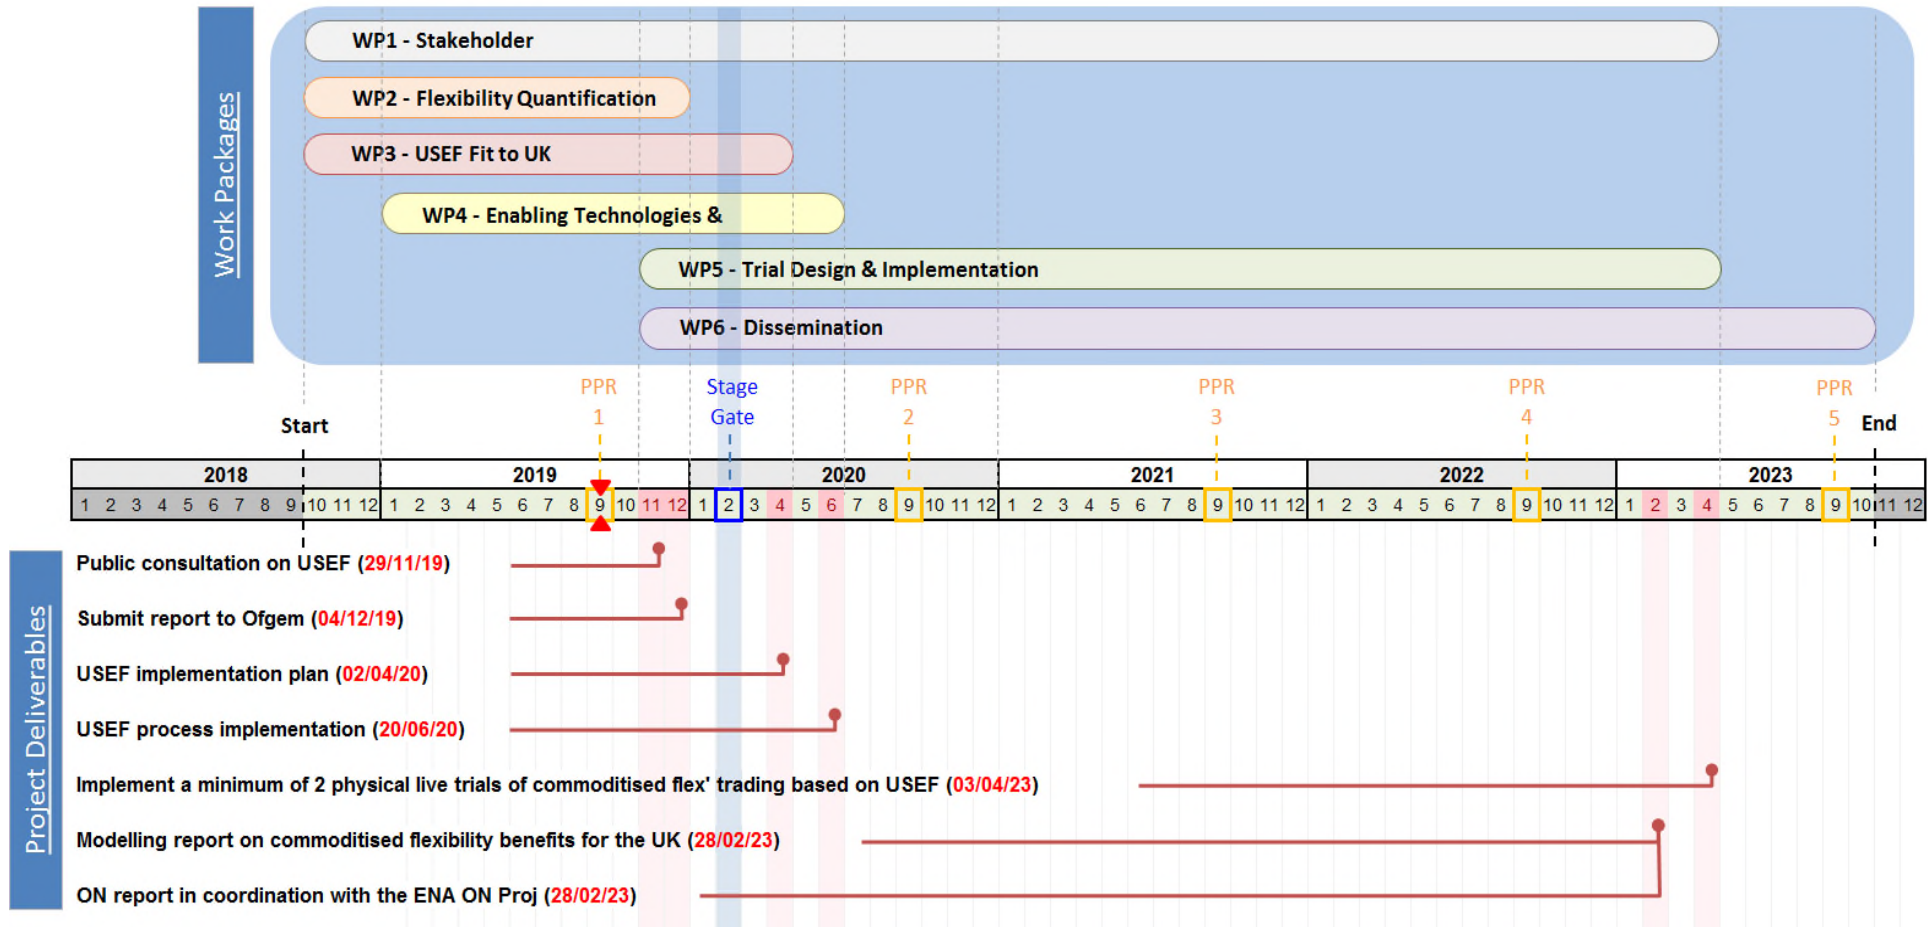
Work Packages

WP1 - Stakeholder

WP2 - Flexibility Quantification

WP3 - USEF Fit to UK

WP4 - Enabling Technologies &

WP5 - Trial Design & Implementation

WP6 - Dissemination

Start

PPR 1

Stage Gate

PPR 2

PPR 3

PPR 4

PPR 5

End

| 2018 | 2019 | 2020 | 2021 | 2022 | 2023 |
|---|---|---|---|---|---|
| 1 2 3 4 5 6 7 8 9 10 11 12 | 1 2 3 4 5 6 7 8 9 10 11 12 | 1 2 3 4 5 6 7 8 9 10 11 12 | 1 2 3 4 5 6 7 8 9 10 11 12 | 1 2 3 4 5 6 7 8 9 10 11 12 | 1 2 3 4 5 6 7 8 9 10 11 12 |

Project Deliverables

Public consultation on USEF (29/11/19)

Submit report to Ofgem (04/12/19)

USEF implementation plan (02/04/20)

USEF process implementation (20/06/20)

Implement a minimum of 2 physical live trials of commoditised flex' trading based on USEF (03/04/23)

Modelling report on commoditised flexibility benefits for the UK (28/02/23)

ON report in coordination with the ENA ON Proj (28/02/23)